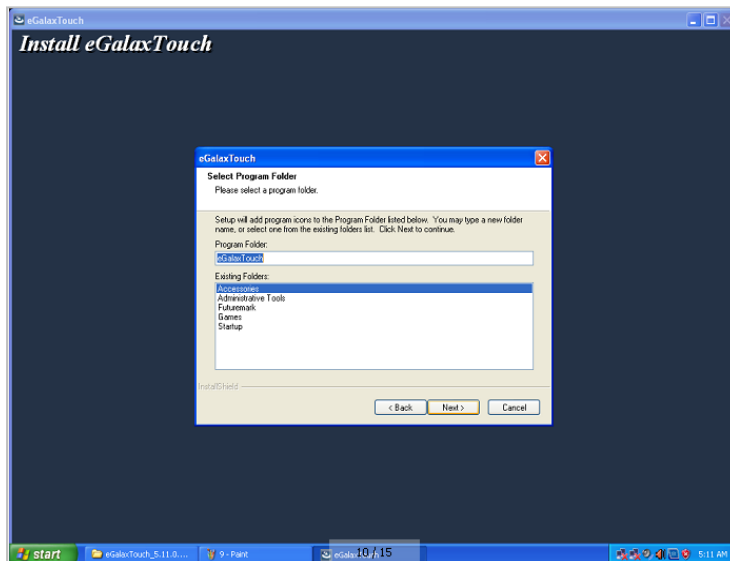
eGalaxTouch

Install eGalaxTouch

eGalaxTouch

Select Program Folder

Please select a program folder.

Setup will add program icons to the Program Folder listed below. You may type a new folder name, or select one from the existing folders list. Click Next to continue.

Program Folder:

eGalaxTouch

Existing Folders:

Accessories
Administrative Tools
Futuremark
Games
Startup

InstallShield

< Back

Next >

Cancel

start

eGalaxTouch_5.11.0....

9 - Paint

eGala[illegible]

10 / 15

5:11 AM